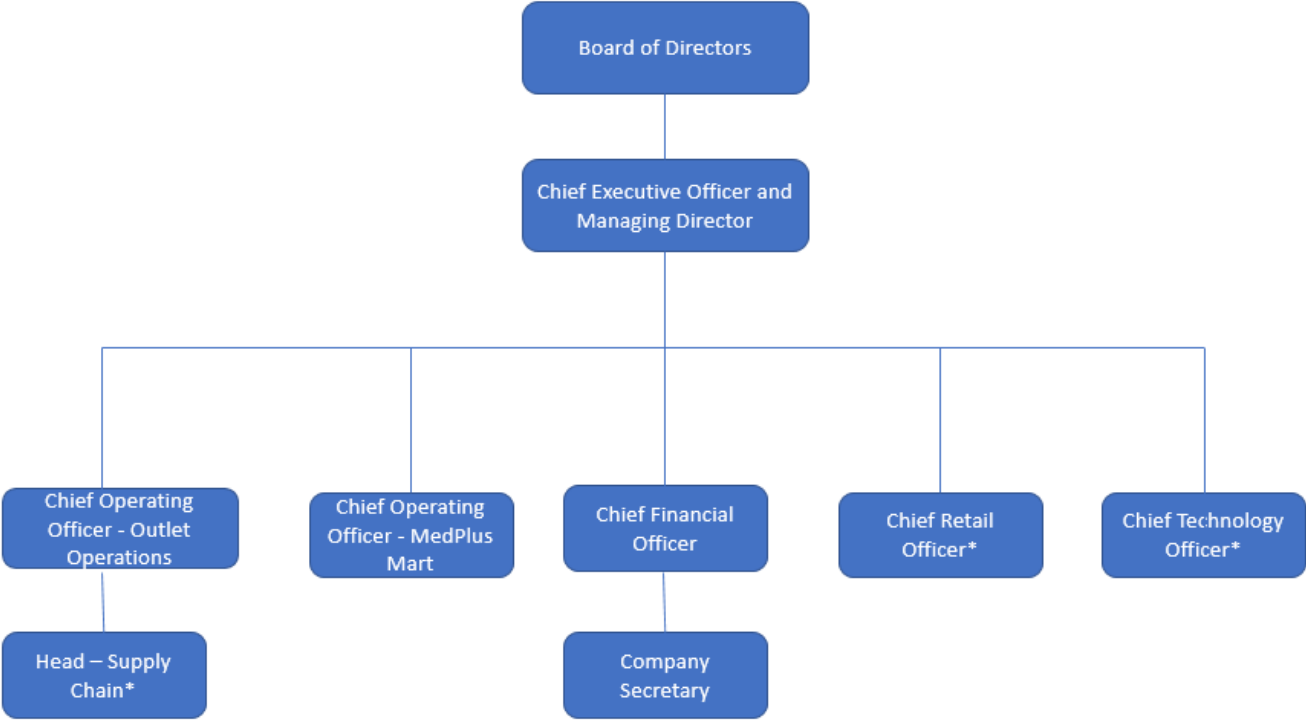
Board of Directors

Chief Executive Officer and Managing Director

Chief Operating Officer - Outlet Operations

Chief Operating Officer - MedPlus Mart

Chief Financial Officer

Chief Retail Officer*

Chief Technology Officer*

Head – Supply Chain*

Company Secretary